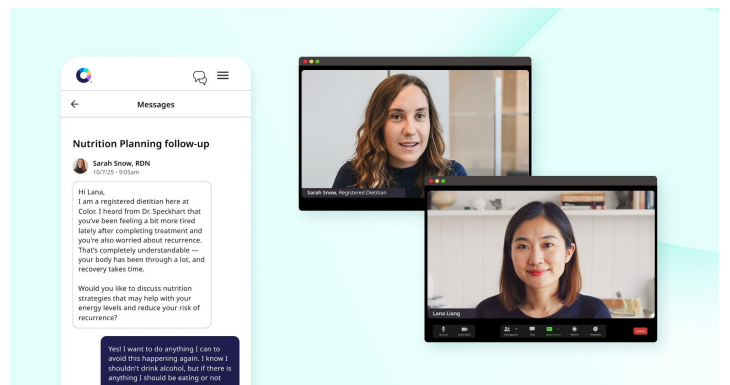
Messages

Nutrition Planning follow-up

Sarah Snow, RDN
10/7/25 - 9:05am

Hi Lana,
I am a registered dietitian here at Color. I heard from Dr. Speckhart that you've been feeling a bit more tired lately after completing treatment and you're also worried about recurrence. That's completely understandable — your body has been through a lot, and recovery takes time.

Would you like to discuss nutrition strategies that may help with your energy levels and reduce your risk of recurrence?

Yes! I want to do anything I can to avoid this happening again. I know I shouldn't drink alcohol, but if there is anything I should be eating or not

Sarah Snow, Registered Dietitian

Lana Liang